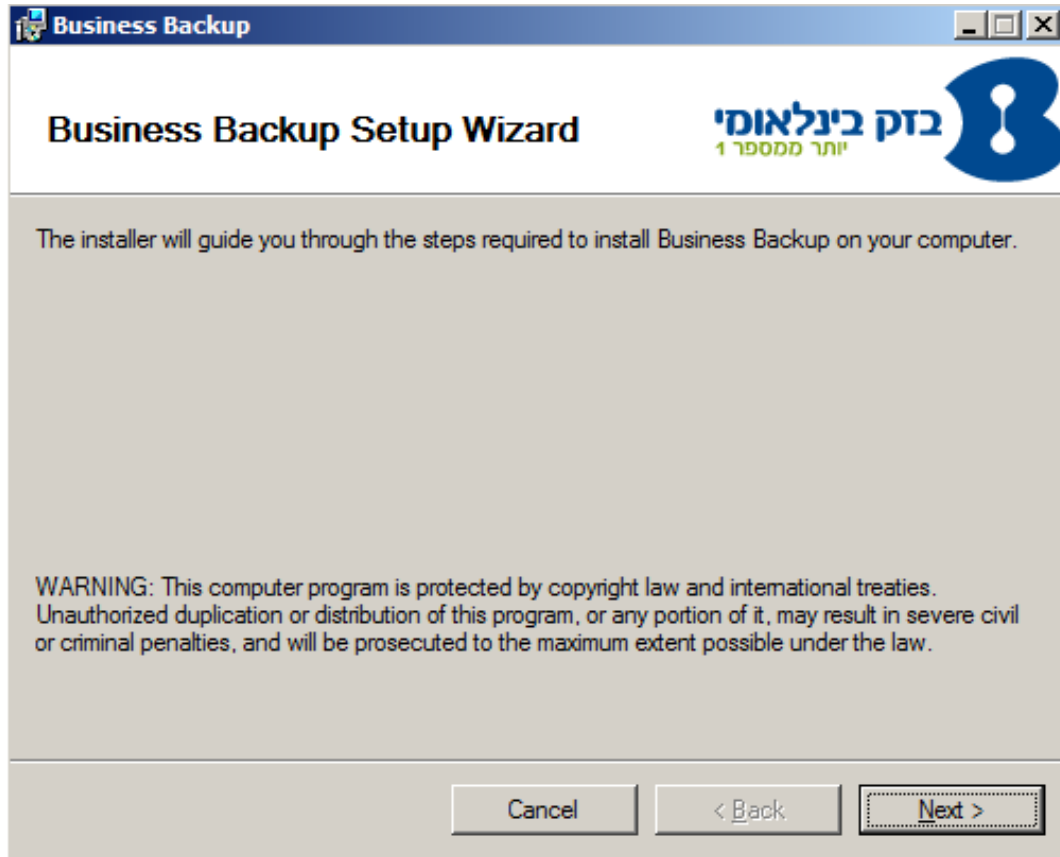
Business Backup

Business Backup Setup Wizard

בזק בינלאומי
יותר ממספר 1

The installer will guide you through the steps required to install Business Backup on your computer.

WARNING: This computer program is protected by copyright law and international treaties. Unauthorized duplication or distribution of this program, or any portion of it, may result in severe civil or criminal penalties, and will be prosecuted to the maximum extent possible under the law.

Cancel
< Back
Next >